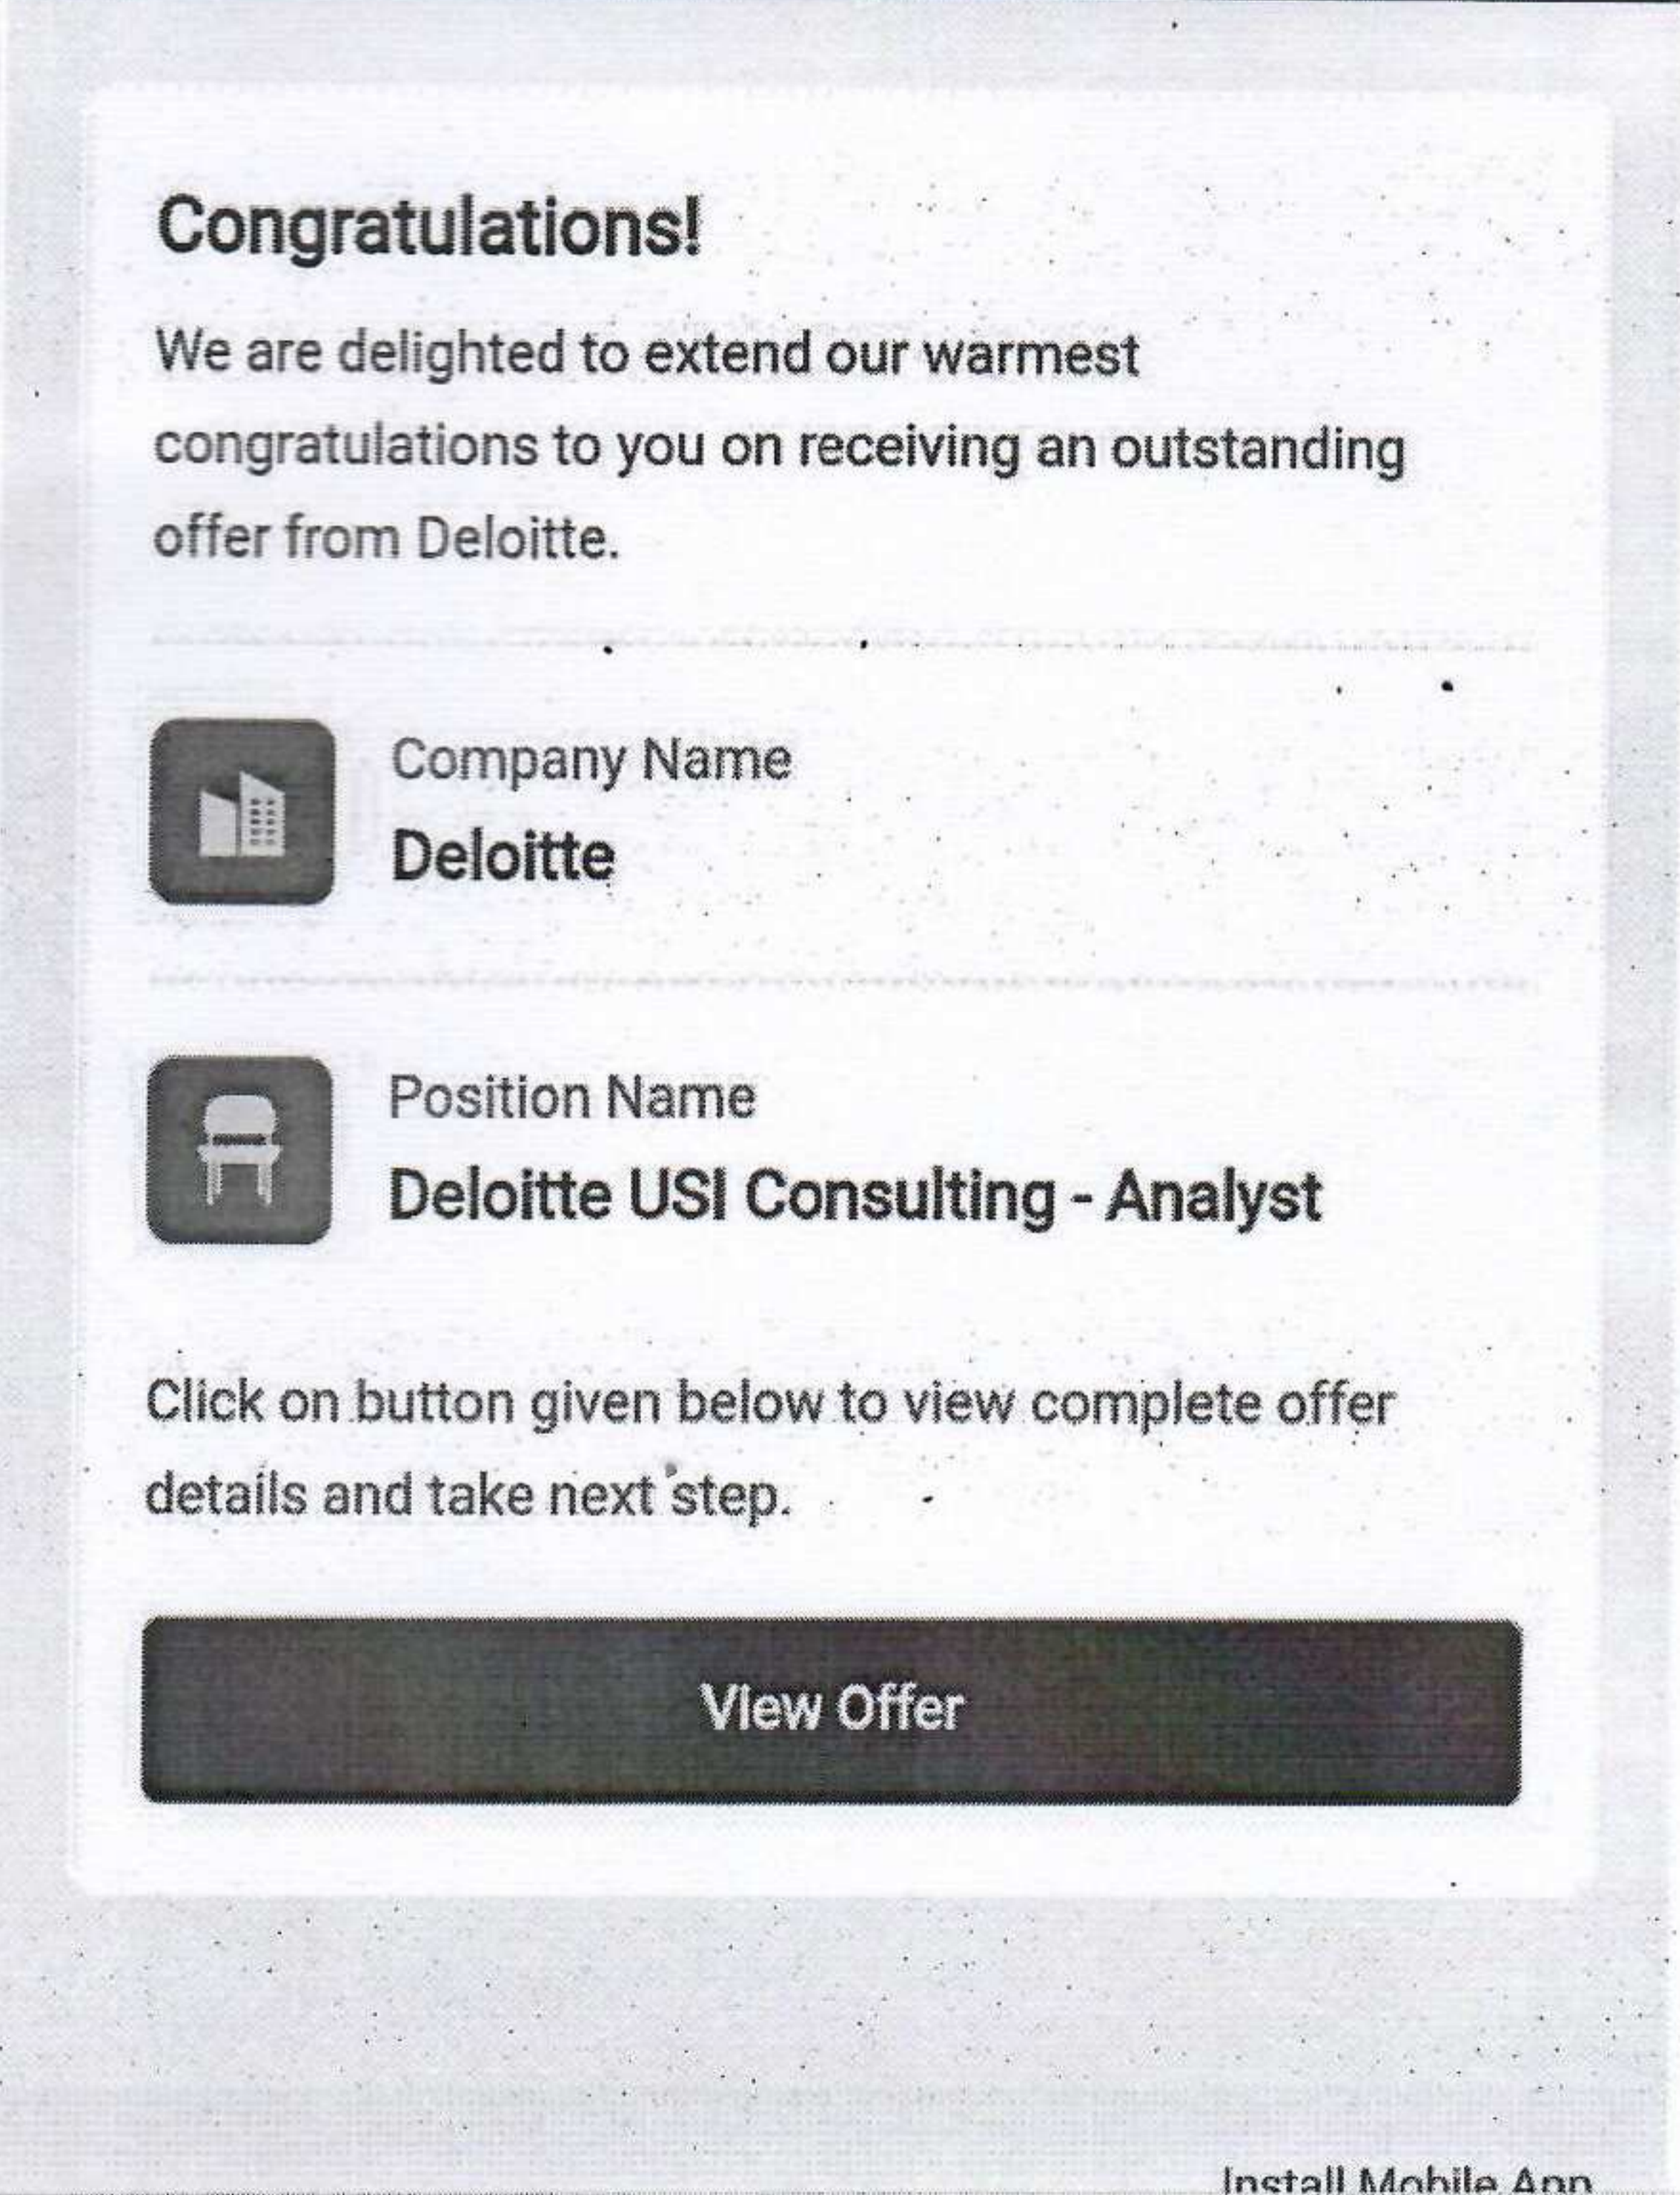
Congratulations!

We are delighted to extend our warmest congratulations to you on receiving an outstanding offer from Deloitte.

Company Name
Deloitte

Position Name
Deloitte USI Consulting - Analyst

Click on button given below to view complete offer details and take next step.

View Offer

Install Mobile App